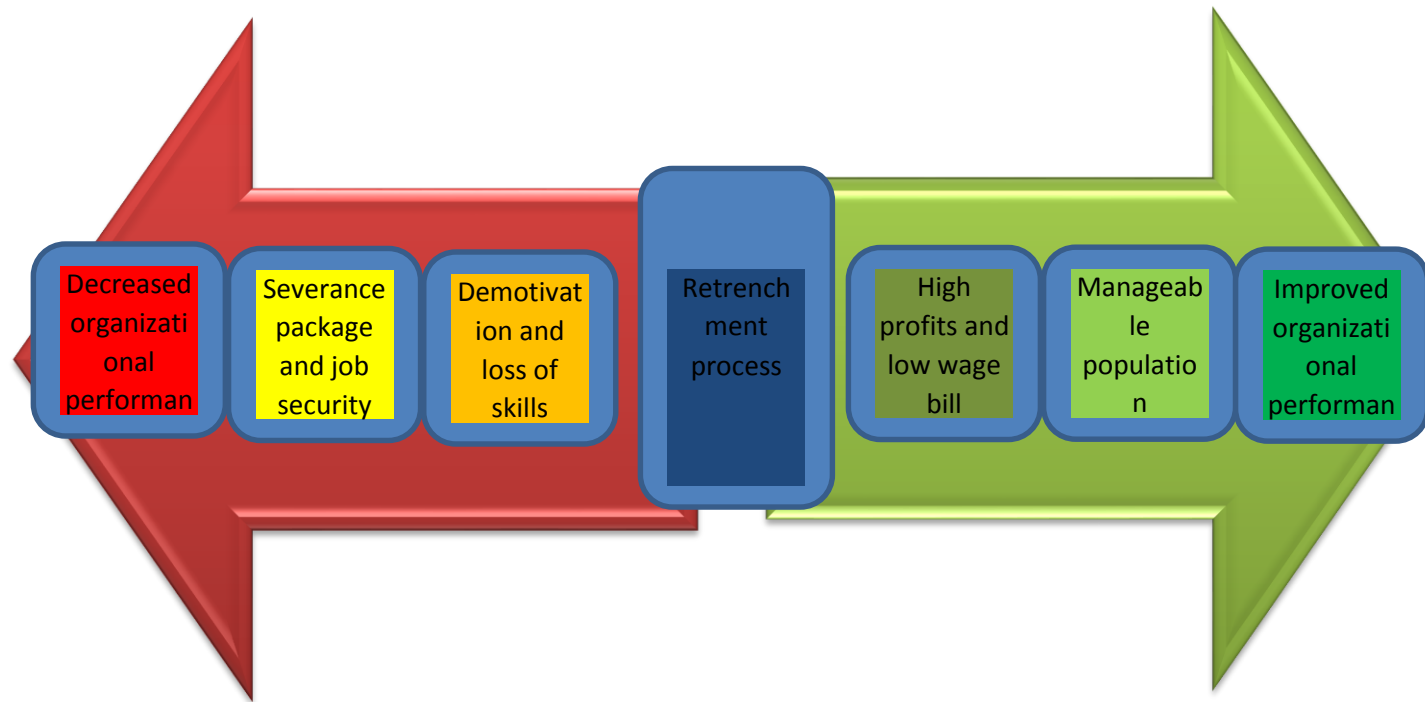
Decreased organizational performan

Severance package and job security

Demotivation and loss of skills

Retrenchment process

High profits and low wage bill

Manageable population

Improved organizational performan